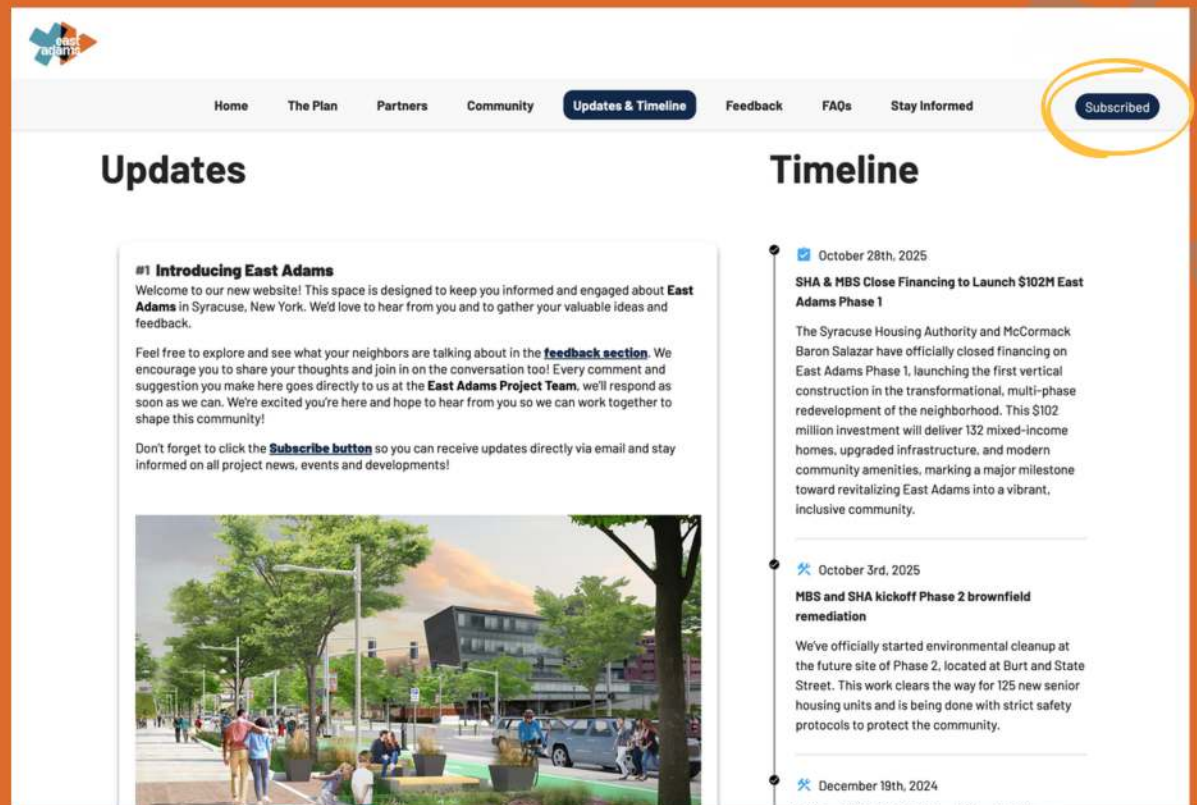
east adams

Home The Plan Partners Community Updates & Timeline Feedback FAQs Stay Informed Subscribed

Updates

#1 Introducing East Adams
Welcome to our new website! This space is designed to keep you informed and engaged about East Adams in Syracuse, New York. We'd love to hear from you and to gather your valuable ideas and feedback.

Feel free to explore and see what your neighbors are talking about in the feedback section. We encourage you to share your thoughts and join in on the conversation too! Every comment and suggestion you make here goes directly to us at the East Adams Project Team, we'll respond as soon as we can. We're excited you're here and hope to hear from you so we can work together to shape this community!

Don't forget to click the Subscribe button so you can receive updates directly via email and stay informed on all project news, events and developments!

Timeline

October 28th, 2025
SHA & MBS Close Financing to Launch $102M East Adams Phase 1
The Syracuse Housing Authority and McCormack Baron Salazar have officially closed financing on East Adams Phase 1, launching the first vertical construction in the transformational, multi-phase redevelopment of the neighborhood. This $102 million investment will deliver 132 mixed-income homes, upgraded infrastructure, and modern community amenities, marking a major milestone toward revitalizing East Adams into a vibrant, inclusive community.

October 3rd, 2025
MBS and SHA kickoff Phase 2 brownfield remediation
We've officially started environmental cleanup at the future site of Phase 2, located at Burt and State Street. This work clears the way for 125 new senior housing units and is being done with strict safety protocols to protect the community.

December 19th, 2024